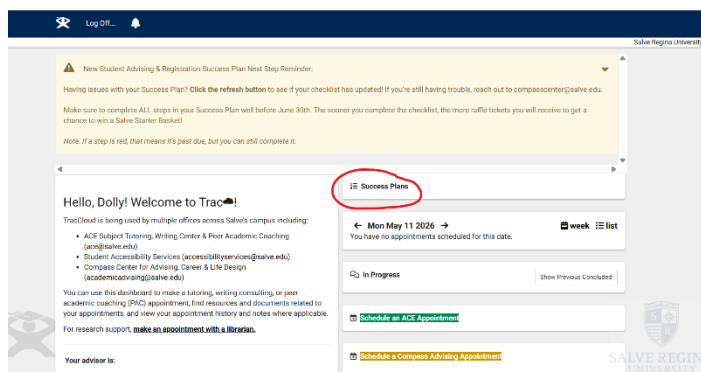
Log Off...

Salve Regina University

New Student Advising & Registration Success Plan Next Step Reminder:

Having issues with your Success Plan? **Click the refresh button** to see if your checklist has updated! If you're still having trouble, reach out to compasscenter@salve.edu.

Make sure to complete ALL steps in your Success Plan well before June 30th. The sooner you complete the checklist, the more raffle tickets you will receive to get a chance to win a Salve Starter Basket!

Note: If a step is red, that means it's past due, but you can still complete it.

Hello, Dolly! Welcome to Trac☁!

TracCloud is being used by multiple offices across Salve's campus including:

- ACE Subject Tutoring, Writing Center & Peer Academic Coaching (ace@salve.edu)
- Student Accessibility Services (accessibilityservices@salve.edu)
- Compass Center for Advising, Career & Life Design (academicadvising@salve.edu)

You can use this dashboard to make a tutoring, writing consulting, or peer academic coaching (PAC) appointment, find resources and documents related to your appointments, and view your appointment history and notes where applicable.

For research support, **make an appointment with a librarian.**

Your advisor is:

Success Plans

← Mon May 11 2026 →

week list

You have no appointments scheduled for this date.

In Progress

Show Previous Concluded

Schedule an ACE Appointment

Schedule a Compass Advising Appointment

SALVE REGINA UNIVERSITY